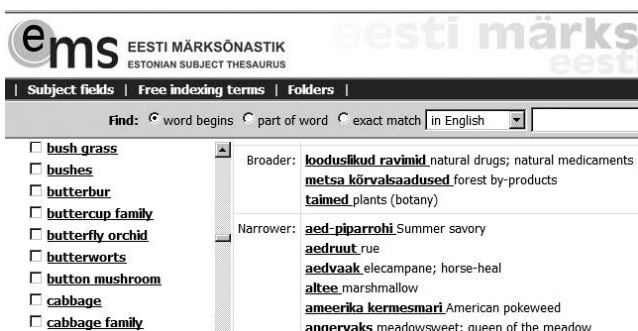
ems EESTI MÄRKSÕNASTIK
ESTONIAN SUBJECT THESAURUS
eesti märks
eesti

| Subject fields | Free indexing terms | Folders |

Find: word begins part of word exact match in English

bush grass
bushes
butterbur
buttercup family
butterfly orchid
butterworts
button mushroom
cabbage
cabbage family

Broader: looduslikud ravimid natural drugs; natural medicaments
metsa kõrvalsaadused forest by-products
taimed plants (botany)

Narrower: aed-piparrohi Summer savory
aedruut rue
aedvaak elecampane; horse-heal
altee marshmallow
ameerika kermesmari American pokeweed
angervaks meadowsweet; queen of the meadow